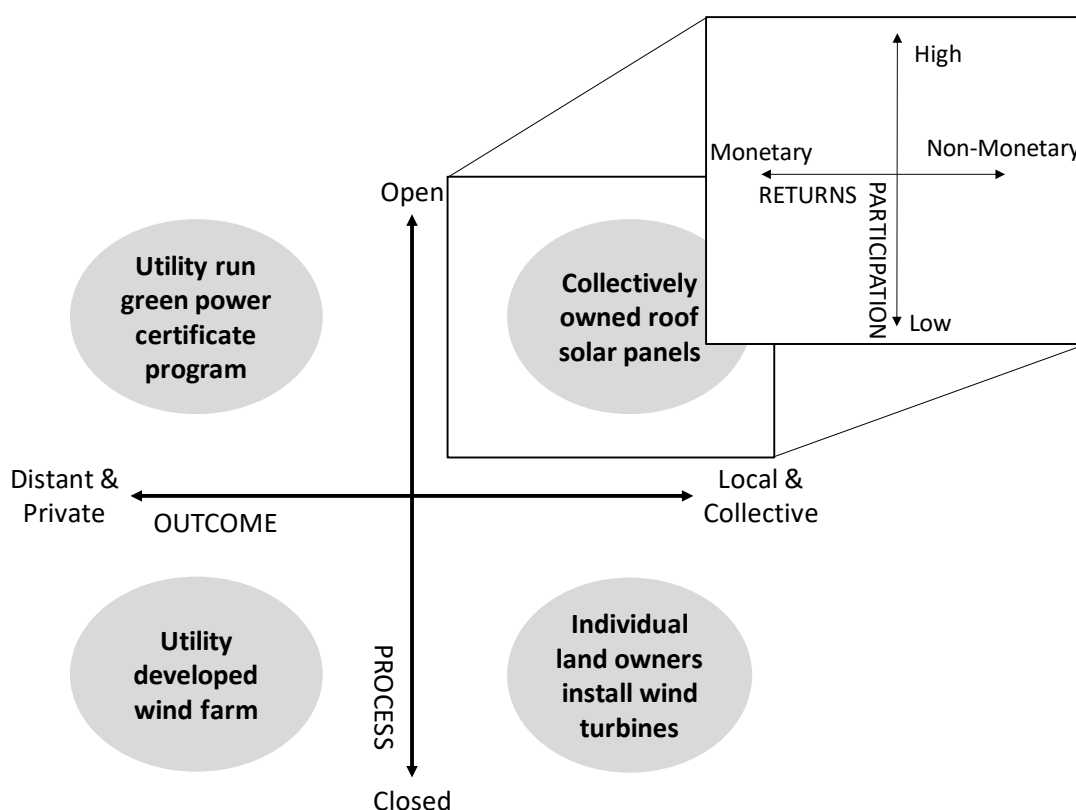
High

Monetary

Non-Monetary

RETURNS

PARTICIPATION

Low

Open

Utility run green power certificate program

Collectively owned roof solar panels

Distant & Private

OUTCOME

Local & Collective

Utility developed wind farm

PROCESS

Individual land owners install wind turbines

Closed